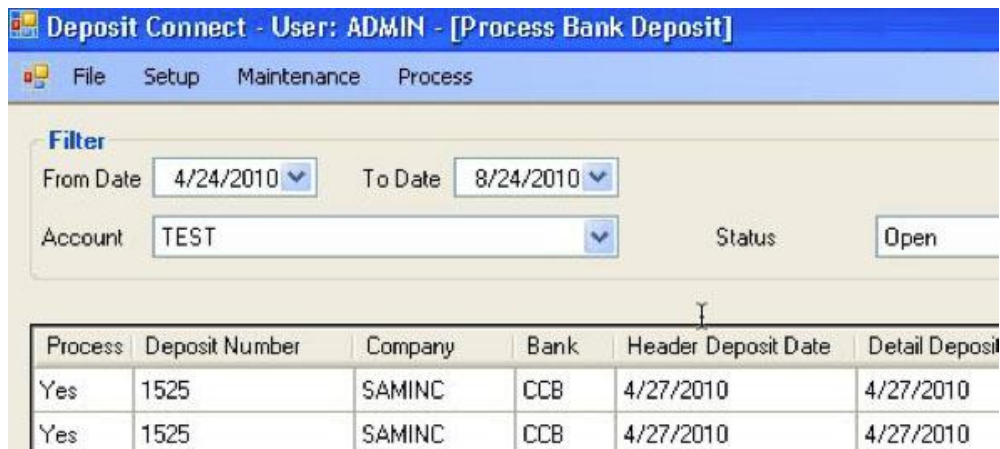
Deposit Connect - User: ADMIN - [Process Bank Deposit]

File Setup Maintenance Process

Filter

From Date 4/24/2010 To Date 8/24/2010

Account TEST Status Open

| Process | Deposit Number | Company | Bank | Header Deposit Date | Detail Deposi |
|---|---|---|---|---|---|
| Yes | 1525 | SAMINC | CCB | 4/27/2010 | 4/27/2010 |
| Yes | 1525 | SAMINC | CCB | 4/27/2010 | 4/27/2010 |